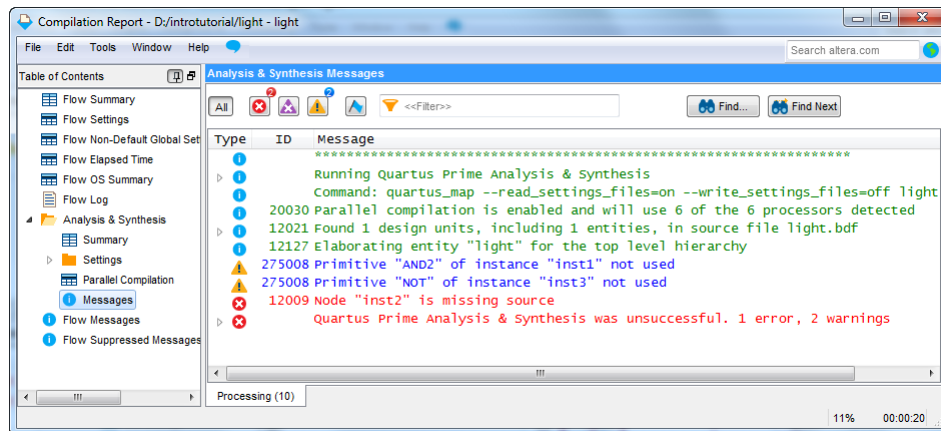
Compilation Report - D:/introtutorial/light - light

File Edit Tools Window Help

Search altera.com

Table of Contents

Flow Summary
Flow Settings
Flow Non-Default Global Set
Flow Elapsed Time
Flow OS Summary
Flow Log
Analysis & Synthesis
Summary
Settings
Parallel Compilation
Messages
Flow Messages
Flow Suppressed Messages

Analysis & Synthesis Messages

All 2 2 <<Filter>> Find... Find Next

| Type | ID | Message |
|---|---|---|
| | | ****************************************************************** |
| | | Running Quartus Prime Analysis & Synthesis |
| | | Command: quartus_map --read_settings_files=on --write_settings_files=off light |
| | 20030 | Parallel compilation is enabled and will use 6 of the 6 processors detected |
| | 12021 | Found 1 design units, including 1 entities, in source file light.bdf |
| | 12127 | Elaborating entity "light" for the top level hierarchy |
| | 275008 | Primitive "AND2" of instance "inst1" not used |
| | 275008 | Primitive "NOT" of instance "inst3" not used |
| | 12009 | Node "inst2" is missing source |
| | | Quartus Prime Analysis & Synthesis was unsuccessful. 1 error, 2 warnings |

Processing (10)

11% 00:00:20